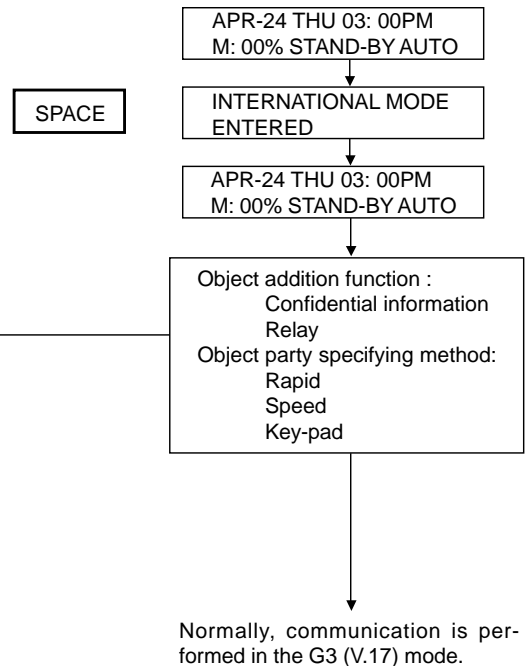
APR-24 THU 03: 00PM
M: 00% STAND-BY AUTO

SPACE

INTERNATIONAL MODE ENTERED

APR-24 THU 03: 00PM
M: 00% STAND-BY AUTO

Object addition function :
Confidential information
Relay
Object party specifying method:
Rapid
Speed
Key-pad

Normally, communication is performed in the G3 (V.17) mode.